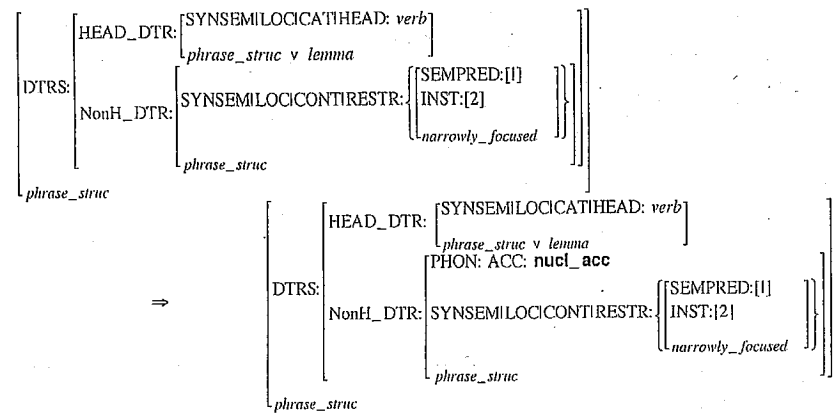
DTRS: HEAD_DTR: SYNSEM|LOC|CAT|HEAD: *verb*
*phrase_struc* v *lemma*
NonH_DTR: SYNSEM|LOC|CONT|RESTR: { SEMPRED:[1]
INST:[2]
*narrowly_focused* }
*phrase_struc*
*phrase_struc*

⇒

DTRS: HEAD_DTR: SYNSEM|LOC|CAT|HEAD: *verb*
*phrase_struc* v *lemma*
NonH_DTR: PHON: ACC: **nucl_acc**
SYNSEM|LOC|CONT|RESTR: { SEMPRED:[1]
INST:[2]
*narrowly_focused* }
*phrase_struc*
*phrase_struc*